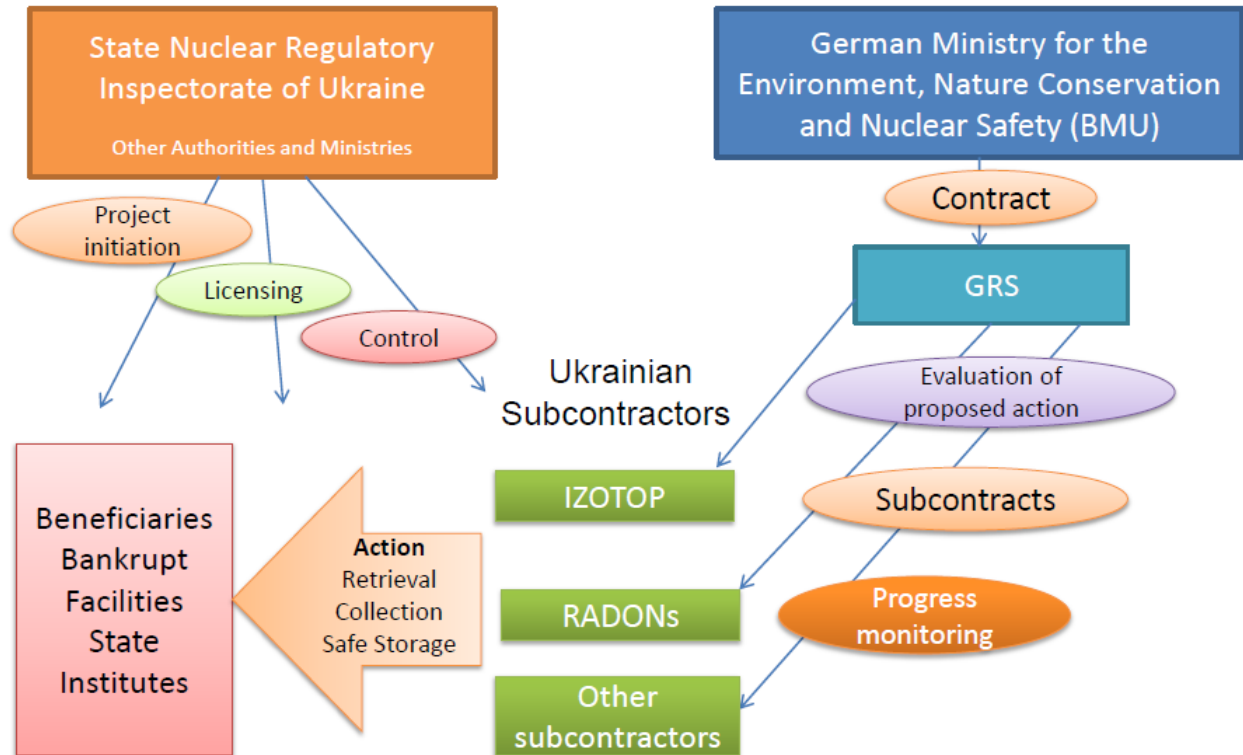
State Nuclear Regulatory Inspectorate of Ukraine

Other Authorities and Ministries

German Ministry for the Environment, Nature Conservation and Nuclear Safety (BMU)

Project initiation

Licensing

Control

Contract

GRS

Ukrainian Subcontractors

Evaluation of proposed action

IZOTOP

Subcontracts

Beneficiaries
Bankrupt
Facilities
State
Institutes

Action
Retrieval
Collection
Safe Storage

RADONs

Progress monitoring

Other subcontractors